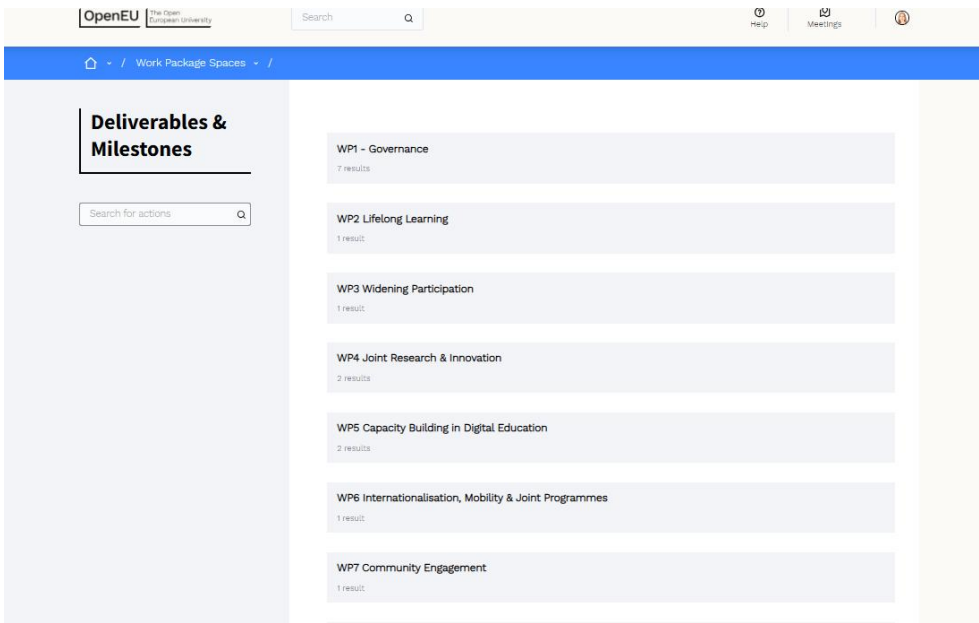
OpenEU The Open European University

Search

Help

Meetings

/ Work Package Spaces /

Deliverables & Milestones

Search for actions

WP1 - Governance
7 results

WP2 Lifelong Learning
1 result

WP3 Widening Participation
1 result

WP4 Joint Research & Innovation
2 results

WP5 Capacity Building in Digital Education
2 results

WP6 Internationalisation, Mobility & Joint Programmes
1 result

WP7 Community Engagement
1 result